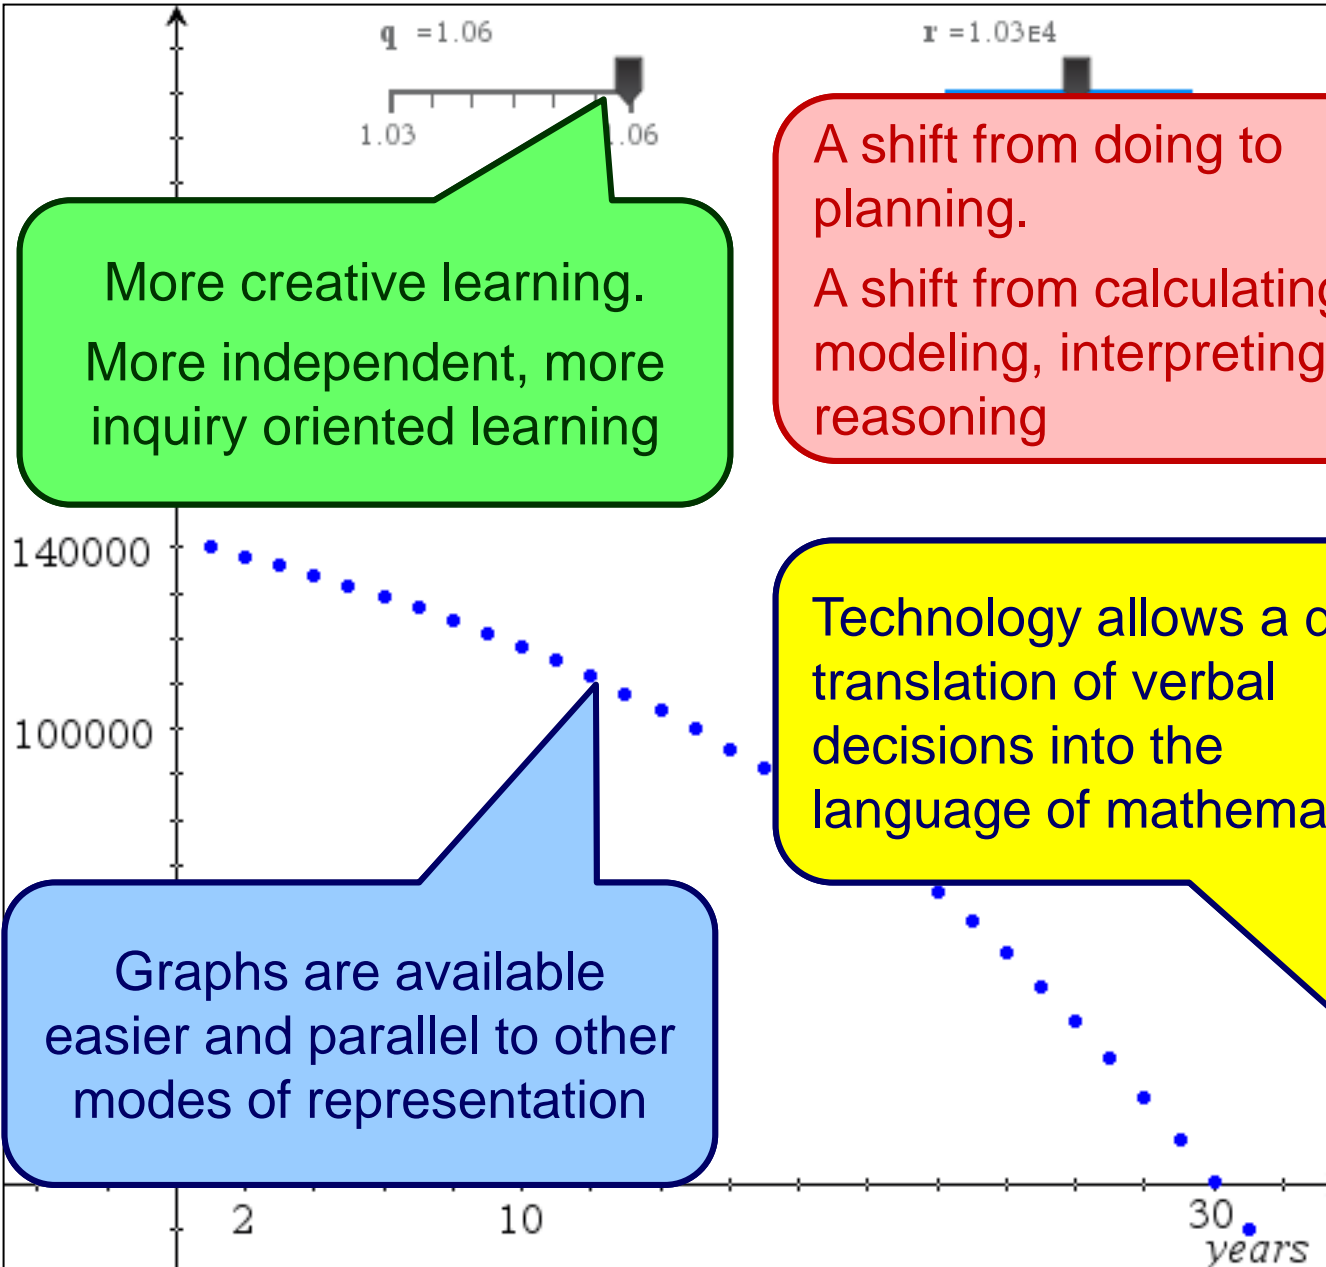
q =1.06

r =1.03E4

1.03

.06

More creative learning.

More independent, more inquiry oriented learning

A shift from doing to planning.

A shift from calculating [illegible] modeling, interpreting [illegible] reasoning

140000

100000

Technology allows a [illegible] translation of verbal decisions into the language of mathema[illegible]

Graphs are available easier and parallel to other modes of representation

2

10

30

years